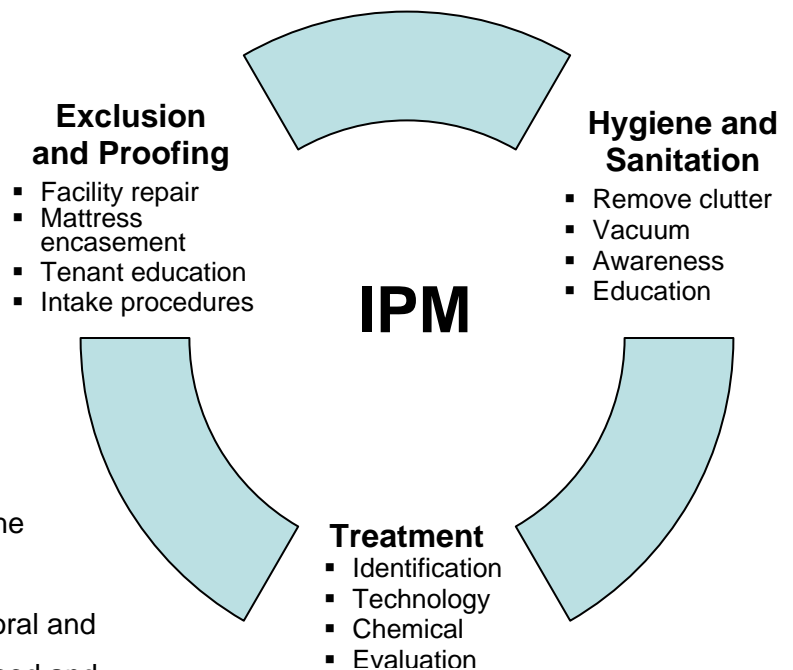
Exclusion and Proofing
- Facility repair
- Mattress encasement
- Tenant education
- Intake procedures

Hygiene and Sanitation
- Remove clutter
- Vacuum
- Awareness
- Education

IPM

Treatment
- Identification
- Technology
- Chemical
- Evaluation

he

oral and

ned and